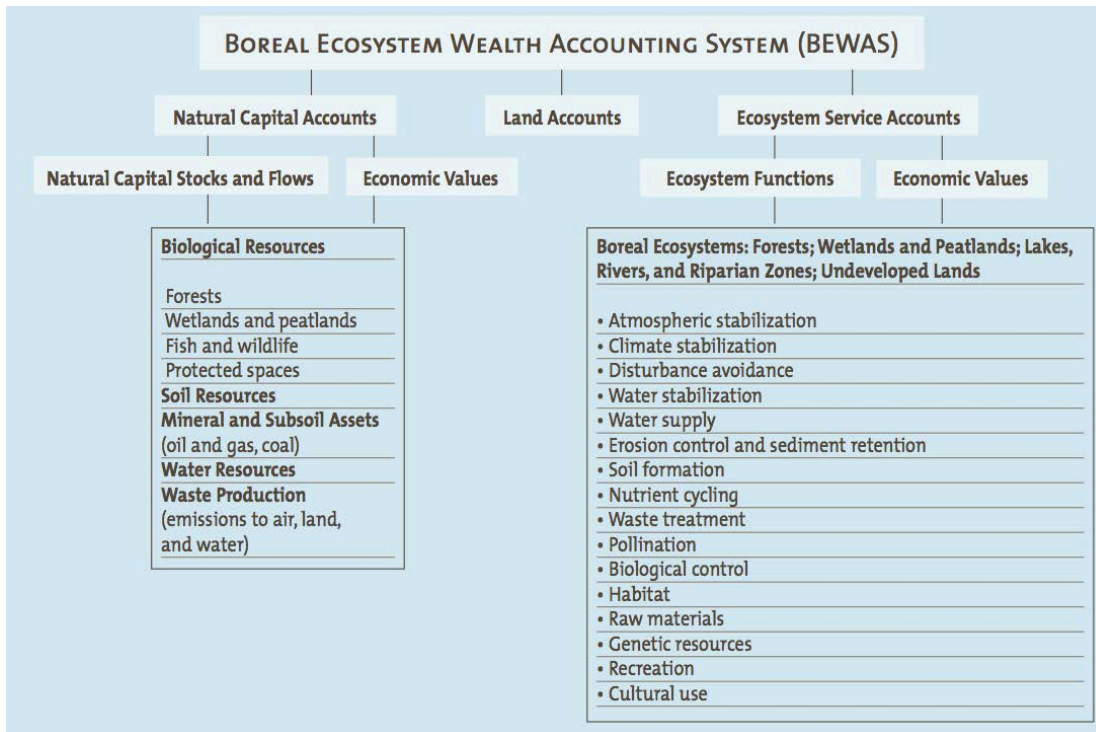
BOREAL ECOSYSTEM WEALTH ACCOUNTING SYSTEM (BEWAS)

Natural Capital Accounts

Land Accounts

Ecosystem Service Accounts

Natural Capital Stocks and Flows

Economic Values

Ecosystem Functions

Economic Values

Biological Resources

Forests
Wetlands and peatlands
Fish and wildlife
Protected spaces
Soil Resources
Mineral and Subsoil Assets (oil and gas, coal)
Water Resources
Waste Production (emissions to air, land, and water)

Boreal Ecosystems: Forests; Wetlands and Peatlands; Lakes, Rivers, and Riparian Zones; Undeveloped Lands

• Atmospheric stabilization
• Climate stabilization
• Disturbance avoidance
• Water stabilization
• Water supply
• Erosion control and sediment retention
• Soil formation
• Nutrient cycling
• Waste treatment
• Pollination
• Biological control
• Habitat
• Raw materials
• Genetic resources
• Recreation
• Cultural use